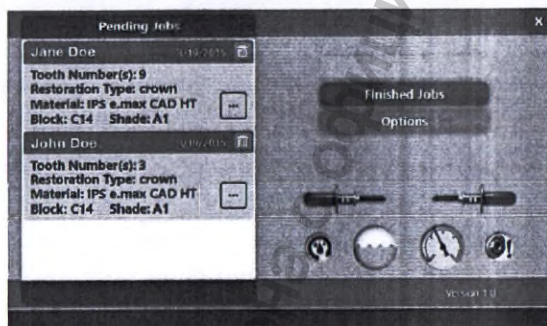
Pending Jobs

×

Jane Doe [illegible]

Tooth Number(s): 9
Restoration Type: crown
Material: IPS e.max CAD HT
Block: C14 Shade: A1

...

John Doe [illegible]

Tooth Number(s): 3
Restoration Type: crown
Material: IPS e.max CAD HT
Block: C14 Shade: A1

...

Finished Jobs

Options

Version 1.0